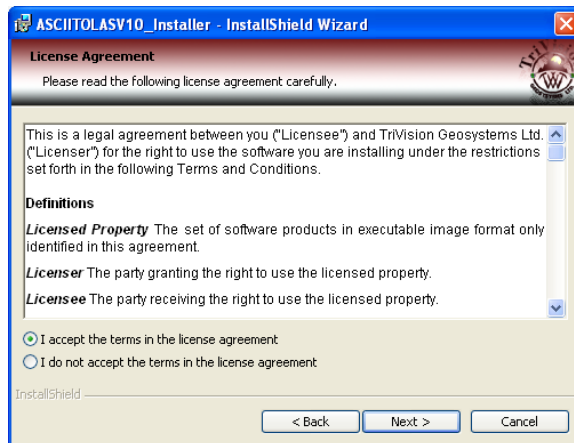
ASCIITOLASV10_Installer - InstallShield Wizard

License Agreement

Please read the following license agreement carefully.

This is a legal agreement between you ("Licensee") and TriVision Geosystems Ltd. ("Licenser") for the right to use the software you are installing under the restrictions set forth in the following Terms and Conditions.

Definitions

*Licensed Property* The set of software products in executable image format only identified in this agreement.

*Licenser* The party granting the right to use the licensed property.

*Licensee* The party receiving the right to use the licensed property.

I accept the terms in the license agreement

I do not accept the terms in the license agreement

InstallShield

< Back

Next >

Cancel